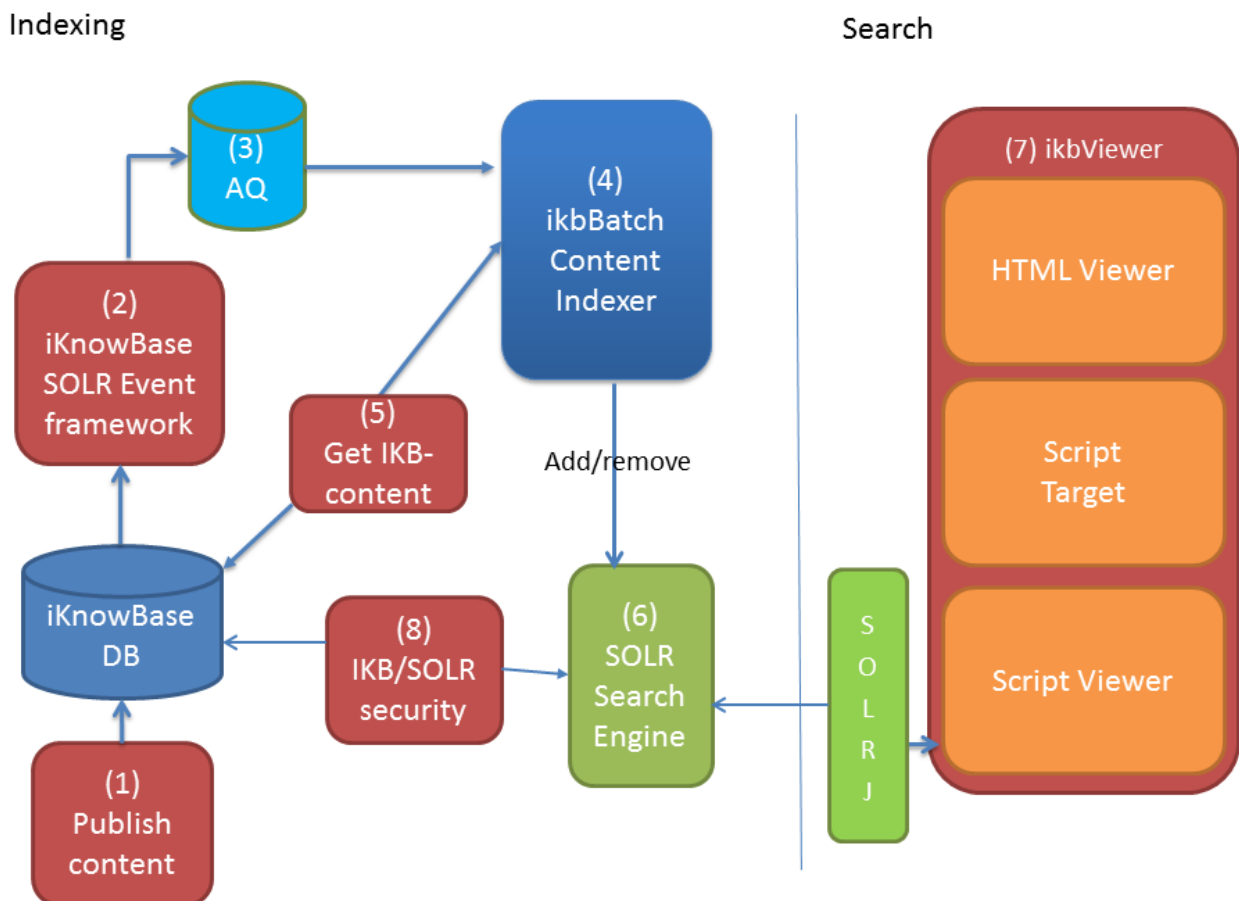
Indexing

Search

(3) AQ

(4) ikbBatch Content Indexer

(7) ikbViewer

HTML Viewer

(2) iKnowBase SOLR Event framework

(5) Get IKB-content

Add/remove

Script Target

iKnowBase DB

(8) IKB/SOLR security

(6) SOLR Search Engine

S O L R J

Script Viewer

(1) Publish content